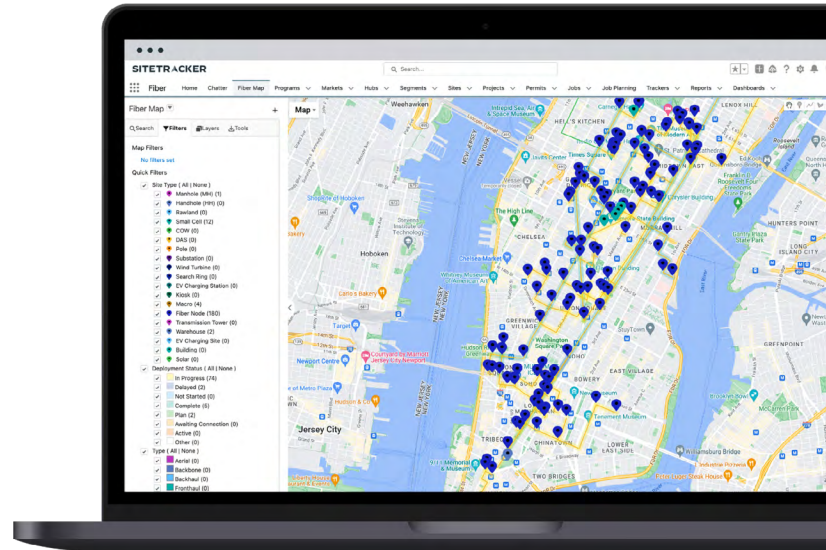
SITETRACKER
Search...
Fiber Home Chatter Fiber Map Programs Markets Hubs Segments Sites Projects Permits Jobs Job Planning Trackers Reports Dashboards

Fiber Map
Search Filters Layers Tools
Map Filters
No filters set
Quick Filters
Site Type ( All | None )
Manhole (MH) (1)
Handhole (HH) (0)
Rawland (0)
Small Cell (12)
COW (0)
DAS (0)
Pole (0)
Substation (0)
Wind Turbine (0)
EV Charging Station (0)
Kiosk (0)
Macro (4)
Fiber Node (180)
Transmission Tower (0)
Warehouse (2)
EV Charging Site (0)
Building (0)
Solar (0)
Deployment Status ( All | None )
In Progress (74)
Delayed (2)
Not Started (0)
Complete (6)
Plan (2)
Awaiting Connection (0)
Active (0)
Other (0)
Type ( All | None )
Aerial (0)
Backbone (0)
Backhaul (0)
Fronthaul (0)

Map
Weehawken
HELL'S KITCHEN
LENOX HILL
Times Square
Hoboken
The High Line
State Building
HUNTERS POINT
LONG ISLAND CITY
GREENWICH VILLAGE
EAST VILLAGE
BOWERY
LOWER EAST SIDE
CHINATOWN
TRIBECA
TWO BRIDGES
Jersey City
Newport Centre
Williamsburg Bridge
NEW JERSEY
NEW YORK